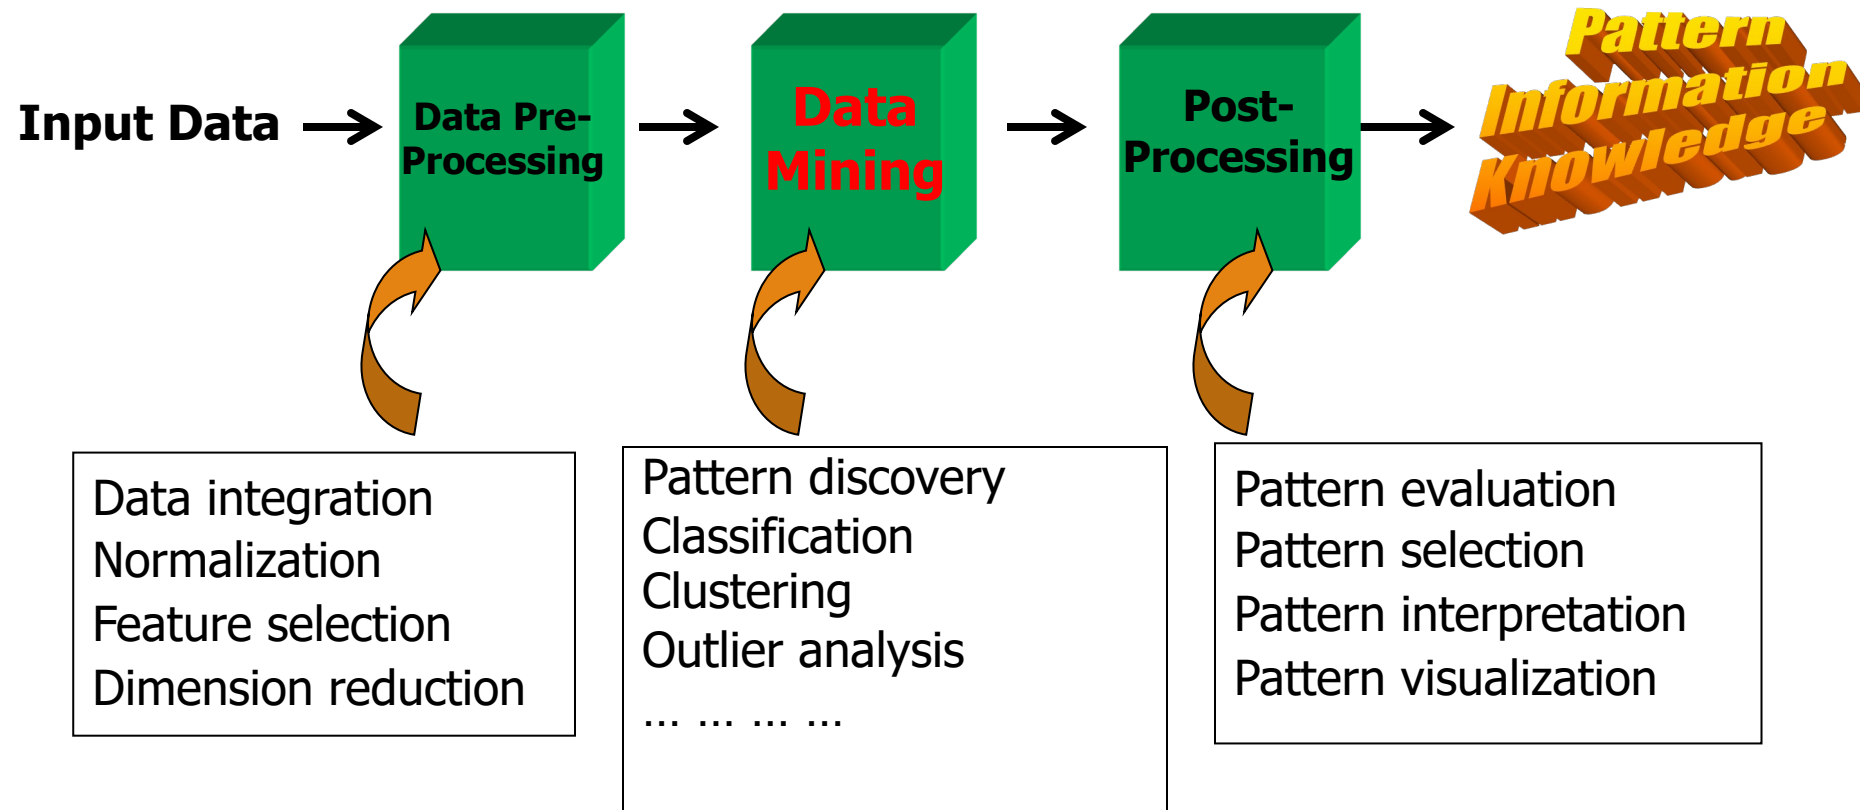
Input Data

Data Pre-Processing

Data Mining

Post-Processing

Pattern
Information
Knowledge

Data integration
Normalization
Feature selection
Dimension reduction

Pattern discovery
Classification
Clustering
Outlier analysis
… … … …

Pattern evaluation
Pattern selection
Pattern interpretation
Pattern visualization